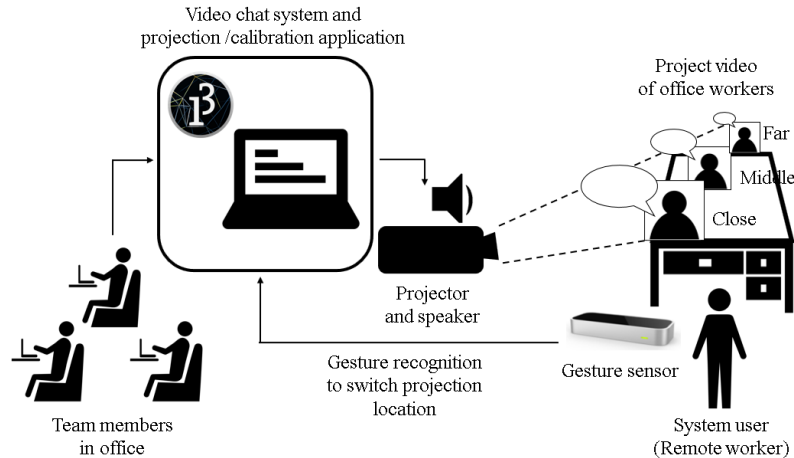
Video chat system and projection /calibration application

Project video of office workers

Far

Middle

Close

Projector and speaker

Gesture recognition to switch projection location

Gesture sensor

Team members in office

System user (Remote worker)